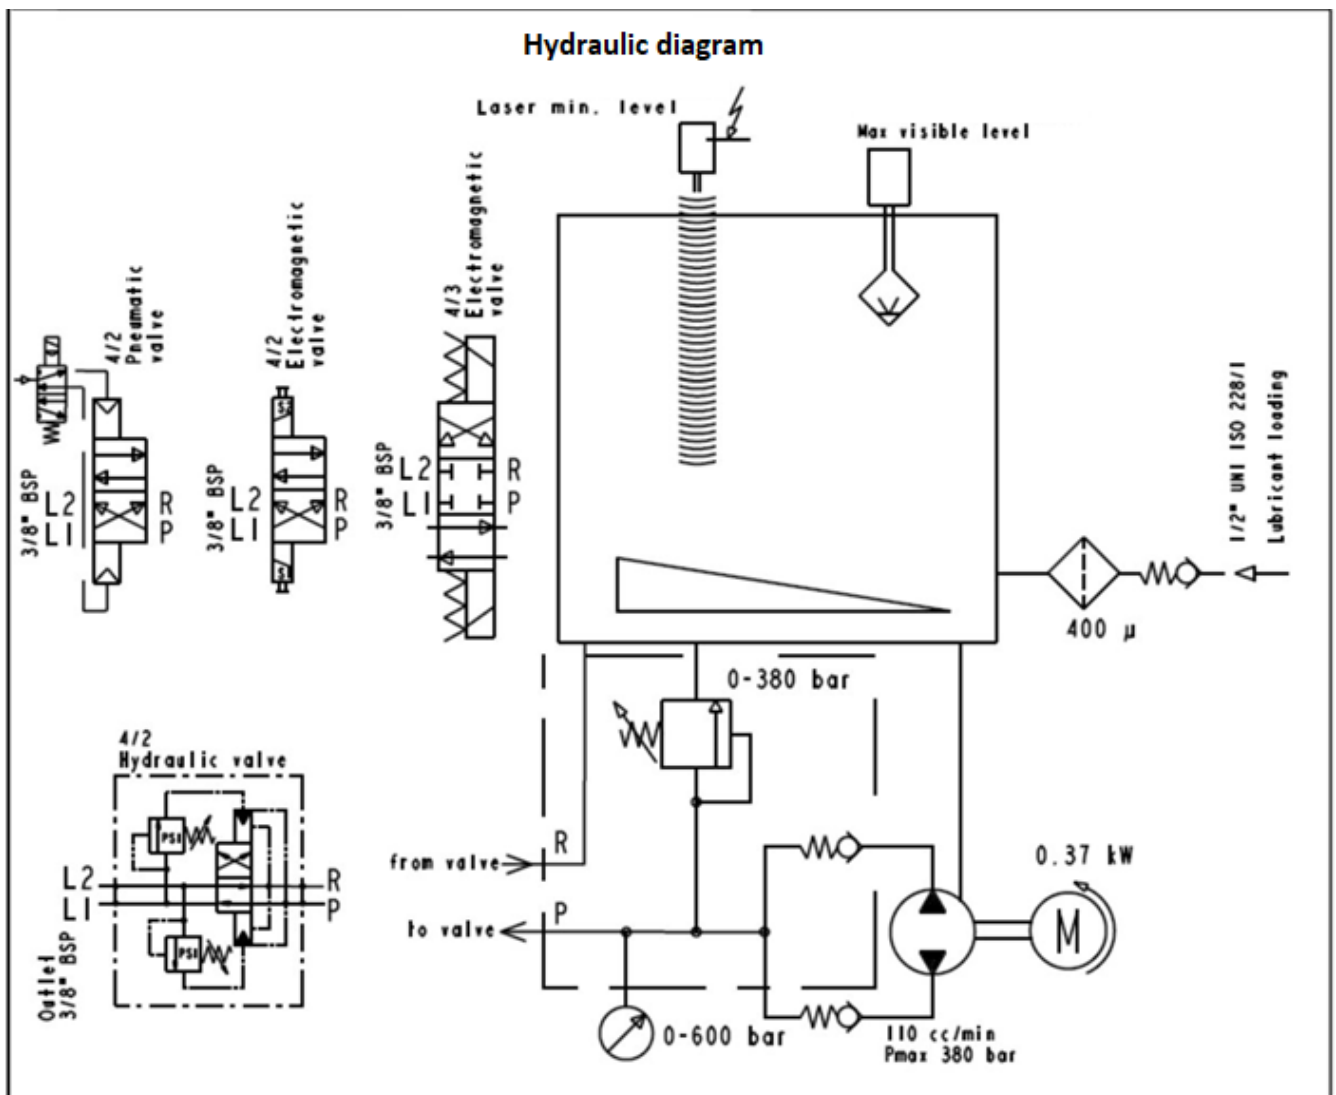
Hydraulic diagram

Laser min. level

Max visible level

4/2 Pneumatic valve

3/8" BSP
L2
L1
R
P

4/2 Electromagnetic valve

3/8" BSP
L2
L1
R
P

4/3 Electromagnetic valve

3/8" BSP
L2
L1
R
P

1/2" UNI ISO 228/1
Lubricant loading

400 μ

0-380 bar

4/2
Hydraulic valve

PSI
PSI

L2
L1
R
P

Outlet
3/8" BSP

from valve
R

to valve
P

0.37 kW

M

0-600 bar

110 cc/min
Pmax 380 bar